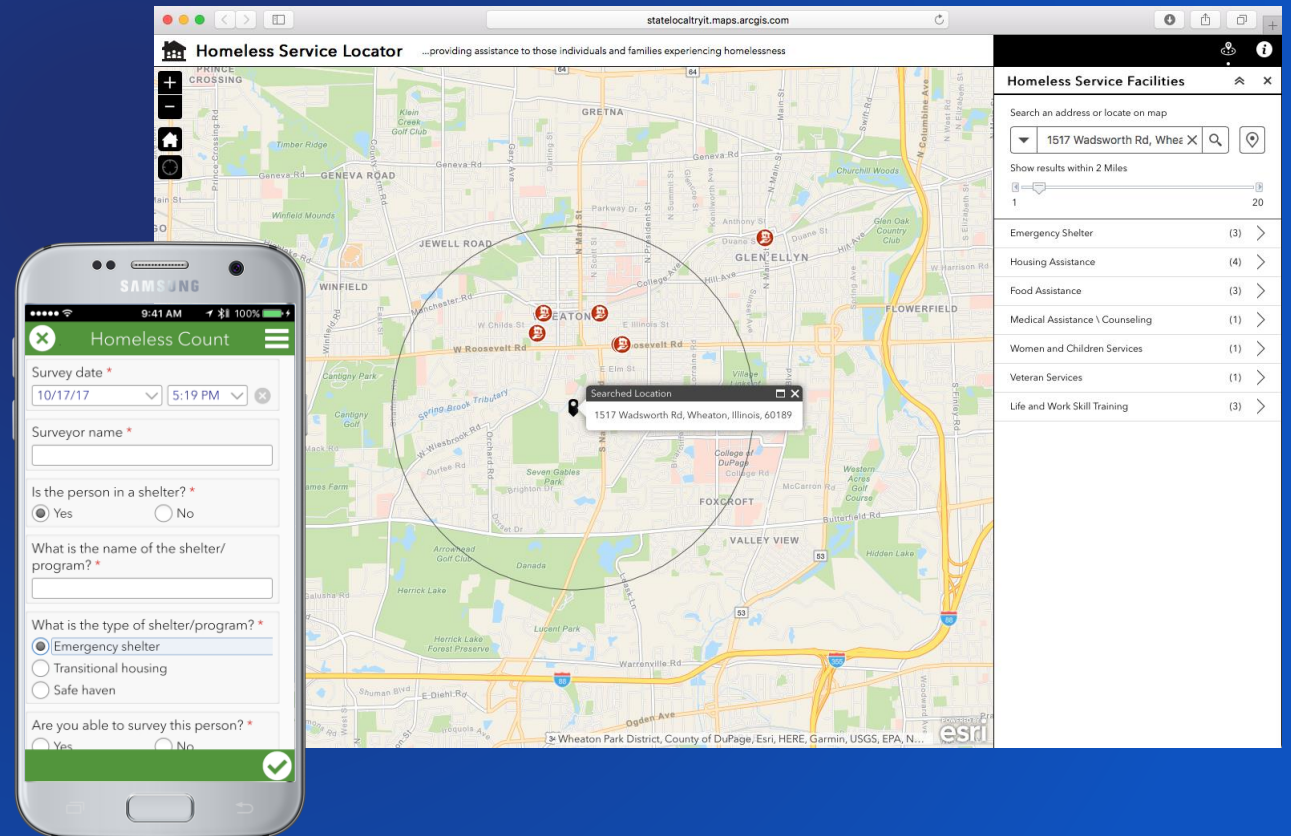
statelocaltryit.maps.arcgis.com

Homeless Service Locator ...providing assistance to those individuals and families experiencing homelessness

Homeless Service Facilities

Search an address or locate on map

1517 Wadsworth Rd, Wheat

Show results within 2 Miles

1 20

| | |
|---|---|
| Emergency Shelter | (3) |
| Housing Assistance | (4) |
| Food Assistance | (3) |
| Medical Assistance \ Counseling | (1) |
| Women and Children Services | (1) |
| Veteran Services | (1) |
| Life and Work Skill Training | (3) |

PRINCE CROSSING
GRETNA
Klein Creek Golf Club
Timber Ridge
Geneva Rd
GENEVA ROAD
Churchill Woods
Winfield Mounds
Parkway Dr
Anthony St
Glen Oak Country Club
JEWELL ROAD
Duane St
GLEN ELLYN
Hill Ave
WINFIELD
College Ave
Manchester Rd
W Childs St
WHEATON
E Illinois St
FLOWERFIELD
W Roosevelt Rd
Roosevelt Rd
Cantigny Park
E Elm St
Village Links of Glen Ellyn
Cantigny Golf
Spring Brook Tributary
Searched Location
1517 Wadsworth Rd, Wheaton, Illinois, 60189
W Wiesbrook Rd
College of DuPage
Seven Gables Park
McCarron Rd
Western Acres Golf Course
FOXCROFT
Butterfield Rd
VALLEY VIEW
Arrowhead Golf Club
Danada
Hidden Lake
Herrick Lake
Lucent Park
Herrick Lake Forest Preserve
Shuman Blvd
E Diehl Rd
Ogden Ave
Wheaton Park District, County of DuPage, Esri, HERE, Garmin, USGS, EPA, N...
esri

SAMSUNG
9:41 AM 100%
Homeless Count
Survey date *
10/17/17
5:19 PM
Surveyor name *
Is the person in a shelter? *
Yes
No
What is the name of the shelter/ program? *
What is the type of shelter/program? *
Emergency shelter
Transitional housing
Safe haven
Are you able to survey this person? *
Yes
No